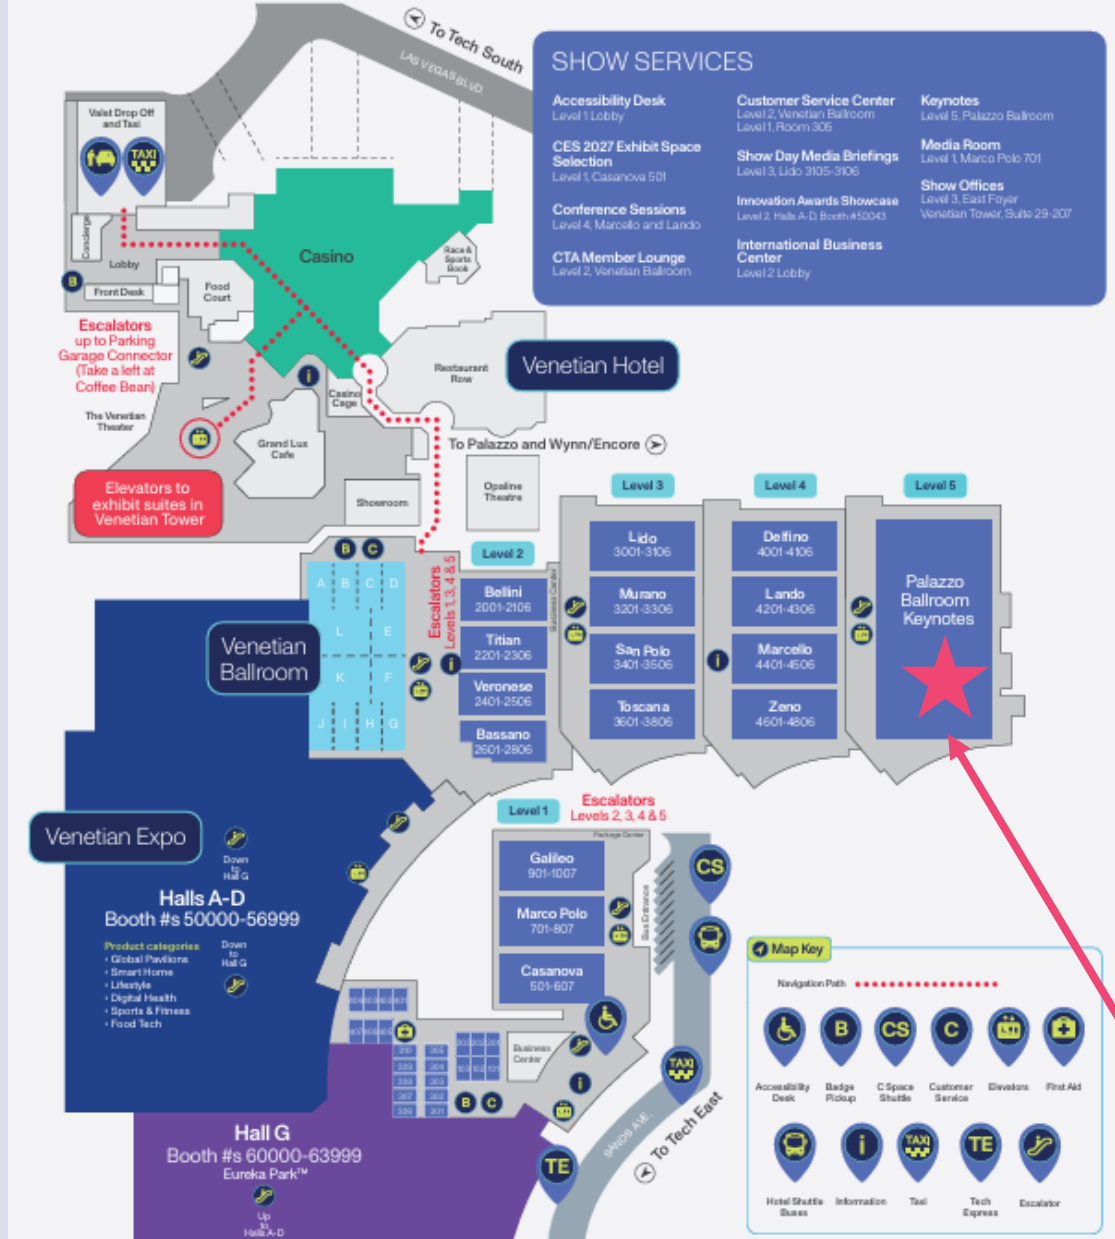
To Tech South
LAS VEGAS BLVD

SHOW SERVICES

Accessibility Desk
Level 1 Lobby

CES 2027 Exhibit Space Selection
Level 1, Casanova 501

Conference Sessions
Level 4, Marcello and Lando

CTA Member Lounge
Level 2, Venetian Ballroom

Customer Service Center
Level 2, Venetian Ballroom
Level 1, Room 305

Show Day Media Briefings
Level 3, Lido 3105-3106

Innovation Awards Showcase
Level 2, Halls A-D Booth #50043

International Business Center
Level 2 Lobby

Keynotes
Level 5, Palazzo Ballroom

Media Room
Level 1, Marco Polo 701

Show Offices
Level 3, East Foyer
Venetian Tower, Suite 29-207

Valet Drop Off and Taxi
TAXI
Concierge
Lobby
Front Desk
B
Casino
Race & Sports Book
Food Court
Escalators up to Parking Garage Connector (Take a left at Coffee Bean)
The Venetian Theater
Casino Cage
Restaurant Row
Venetian Hotel
Grand Lux Cafe
To Palazzo and Wynn/Encore
Elevators to exhibit suites in Venetian Tower
Showroom
Opaline Theatre

Level 2
Level 3
Level 4
Level 5
B C
A B C D
L E
K F
J I H G
Venetian Ballroom
Escalators Levels 1, 3, 4 & 5
Business Center
Bellini 2001-2106
Titian 2201-2306
Veronese 2401-2506
Bassano 2601-2806
Lido 3001-3106
Murano 3201-3306
San Polo 3401-3506
Toscana 3601-3806
Delfino 4001-4106
Lando 4201-4306
Marcello 4401-4506
Zeno 4601-4806
Palazzo Ballroom Keynotes

Venetian Expo
Down to Hall G
Halls A-D
Booth #s 50000-56999
Product categories
• Global Pavilions
• Smart Home
• Lifestyle
• Digital Health
• Sports & Fitness
• Food Tech
Down to Hall G

Level 1
Escalators Levels 2, 3, 4 & 5
Package Center
Galileo 901-1007
Marco Polo 701-807
Casanova 501-607
Bus Entrance
Business Center
CS
B C
TAXI
Hall G
Booth #s 60000-63999
Eureka Park™
Up to Halls A-D
TE
SANDS AVE
To Tech East

Map Key
Navigation Path
B CS C
Accessibility Desk
Badge Pickup
C Space Shuttle
Customer Service
Elevators
First Aid
TAXI TE
Hotel Shuttle Buses
Information
Taxi
Tech Express
Escalator